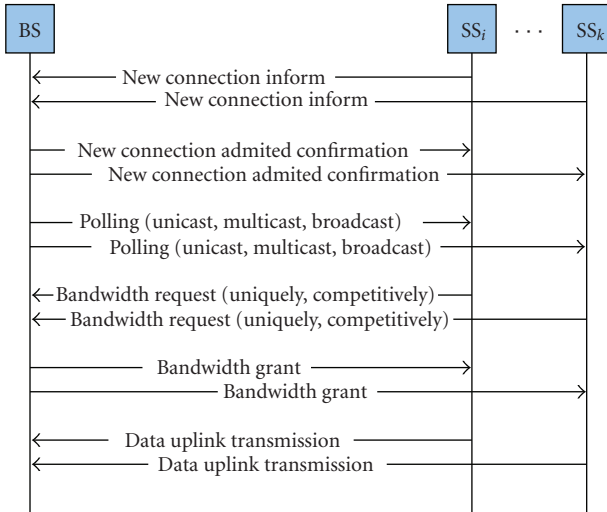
BS

$SS_i$ · · · $SS_k$

New connection inform
New connection inform

New connection admited confirmation
New connection admited confirmation

Polling (unicast, multicast, broadcast)
Polling (unicast, multicast, broadcast)

Bandwidth request (uniquely, competitively)
Bandwidth request (uniquely, competitively)

Bandwidth grant
Bandwidth grant

Data uplink transmission
Data uplink transmission